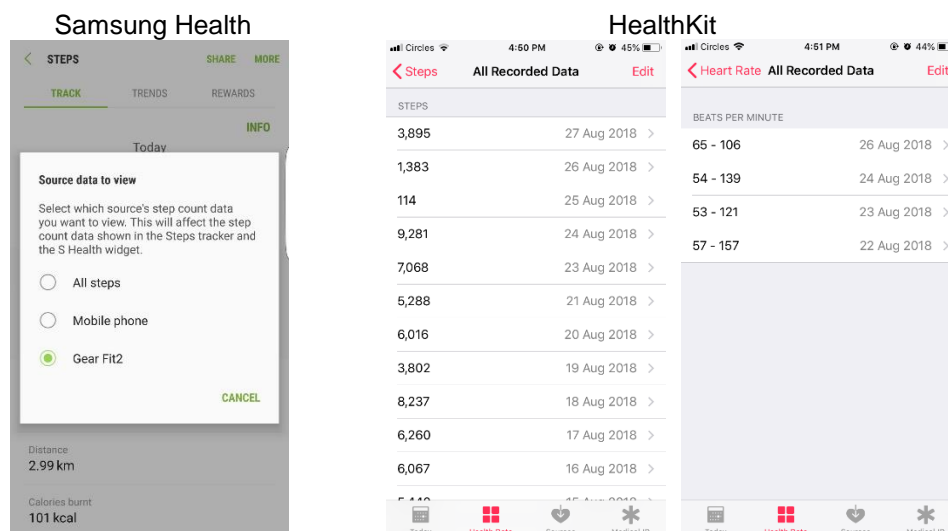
Samsung Health

STEPS SHARE MORE

TRACK TRENDS REWARDS

INFO

Today

Source data to view

Select which source's step count data you want to view. This will affect the step count data shown in the Steps tracker and the S Health widget.

All steps

Mobile phone

Gear Fit2

CANCEL

Distance
2.99 km

Calories burnt
101 kcal

HealthKit

Circles 4:50 PM 45%

Steps All Recorded Data Edit

STEPS

| | |
|---|---|
| 3,895 | 27 Aug 2018 |
| 1,383 | 26 Aug 2018 |
| 114 | 25 Aug 2018 |
| 9,281 | 24 Aug 2018 |
| 7,068 | 23 Aug 2018 |
| 5,288 | 21 Aug 2018 |
| 6,016 | 20 Aug 2018 |
| 3,802 | 19 Aug 2018 |
| 8,237 | 18 Aug 2018 |
| 6,260 | 17 Aug 2018 |
| 6,067 | 16 Aug 2018 |
| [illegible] | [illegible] |

Circles 4:51 PM 44%

Heart Rate All Recorded Data Edit

BEATS PER MINUTE

| | |
|---|---|
| 65 - 106 | 26 Aug 2018 |
| 54 - 139 | 24 Aug 2018 |
| 53 - 121 | 23 Aug 2018 |
| 57 - 157 | 22 Aug 2018 |